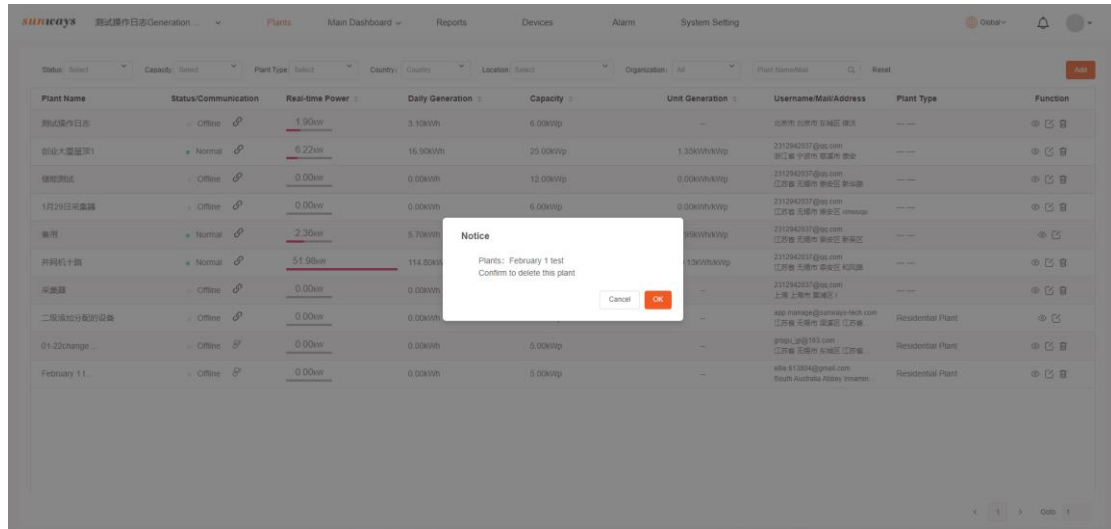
sunways 测试操作日志Generation ... Plants Main Dashboard Reports Devices Alarm System Setting Global

Status: Select Capacity: Select Plant Type: Select Country: Country Location: Select Organization: All Plant Name/Mail Reset Add

| Plant Name | Status/Communication | Real-time Power | Daily Generation | Capacity | Unit Generation | Username/Mail/Address | Plant Type | Function |
|---|---|---|---|---|---|---|---|---|
| 测试操作日志 | Offline | 1.90kW | 3.10kWh | 6.00kWp | -- | 北京市 北京市 东城区 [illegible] | -- | |
| 创业大厦屋顶1 | Normal | 6.22kW | 16.90kWh | 25.00kWp | 1.30kWh/kWp | 2312942037@qq.com 浙江省 宁波市 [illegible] | -- | |
| 储能测试 | Offline | 0.00kW | 0.00kWh | 12.00kWp | 0.00kWh/kWp | 2312942037@qq.com 江苏省 无锡市 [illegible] | -- | |
| 1月29日采集器 | Offline | 0.00kW | 0.00kWh | 6.00kWp | 0.00kWh/kWp | 2312942037@qq.com 江苏省 无锡市 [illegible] | -- | |
| 备用 | Normal | 2.36kW | 5.70kWh | | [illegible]95kWh/kWp | 2312942037@qq.com 江苏省 无锡市 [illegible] | -- | |
| 并网机十四 | Normal | 51.98kW | 114.60kW | | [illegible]13kWh/kWp | 2312942037@qq.com 江苏省 无锡市 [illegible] | -- | |
| 采集器 | Offline | 0.00kW | 0.00kWh | | -- | 2312942037@qq.com 上海 上海市 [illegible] | -- | |
| 二级添加分配的设备 | Offline | 0.00kW | 0.00kWh | | -- | app.manage@sunways-tech.com 江苏省 无锡市 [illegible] | Residential Plant | |
| 01-22change... | Offline | 0.00kW | 0.00kWh | 5.00kWp | -- | gregu_p@163.com 江苏省 无锡市 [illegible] | Residential Plant | |
| February 1 t... | Offline | 0.00kW | 0.00kWh | 5.00kWp | -- | ella.613804@gmail.com South Australia Abbey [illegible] | Residential Plant | |

Notice

Plants: February 1 test
Confirm to delete this plant

Cancel OK

< 1 > Goto 1